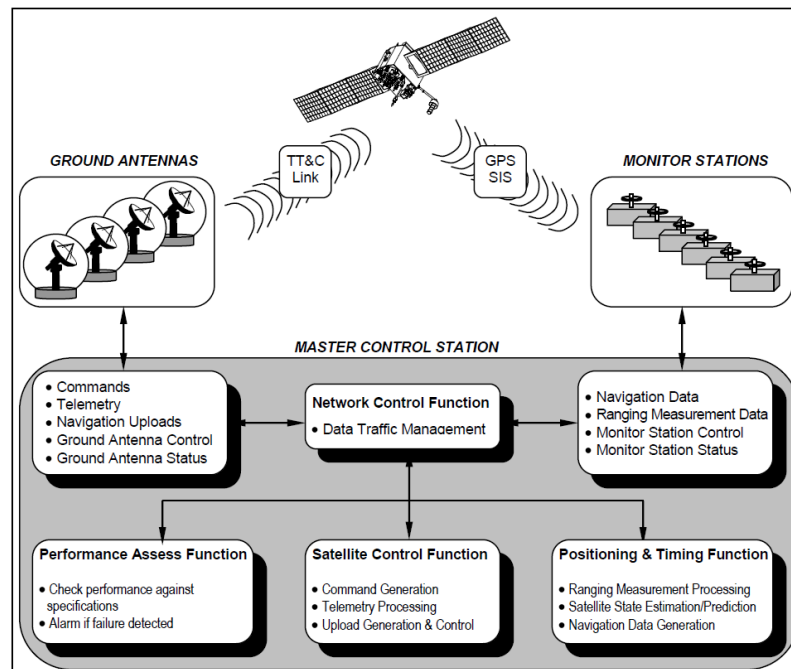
TT&C Link

GPS SIS

GROUND ANTENNAS

MONITOR STATIONS

MASTER CONTROL STATION

• Commands
• Telemetry
• Navigation Uploads
• Ground Antenna Control
• Ground Antenna Status

Network Control Function
• Data Traffic Management

• Navigation Data
• Ranging Measurement Data
• Monitor Station Control
• Monitor Station Status

Performance Assess Function
• Check performance against specifications
• Alarm if failure detected

Satellite Control Function
• Command Generation
• Telemetry Processing
• Upload Generation & Control

Positioning & Timing Function
• Ranging Measurement Processing
• Satellite State Estimation/Prediction
• Navigation Data Generation